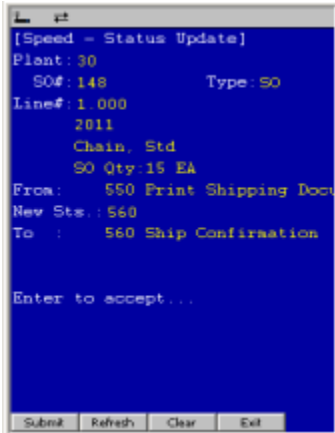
[Speed - Status Update]
Plant:30
SO#:148 Type:SO
Line#:1.000
2011
Chain, Std
SO Qty:15 EA
From: 550 Print Shipping Docu
New Sts.:560
To : 560 Ship Confirmation

Enter to accept...

Submit Refresh Clear Exit